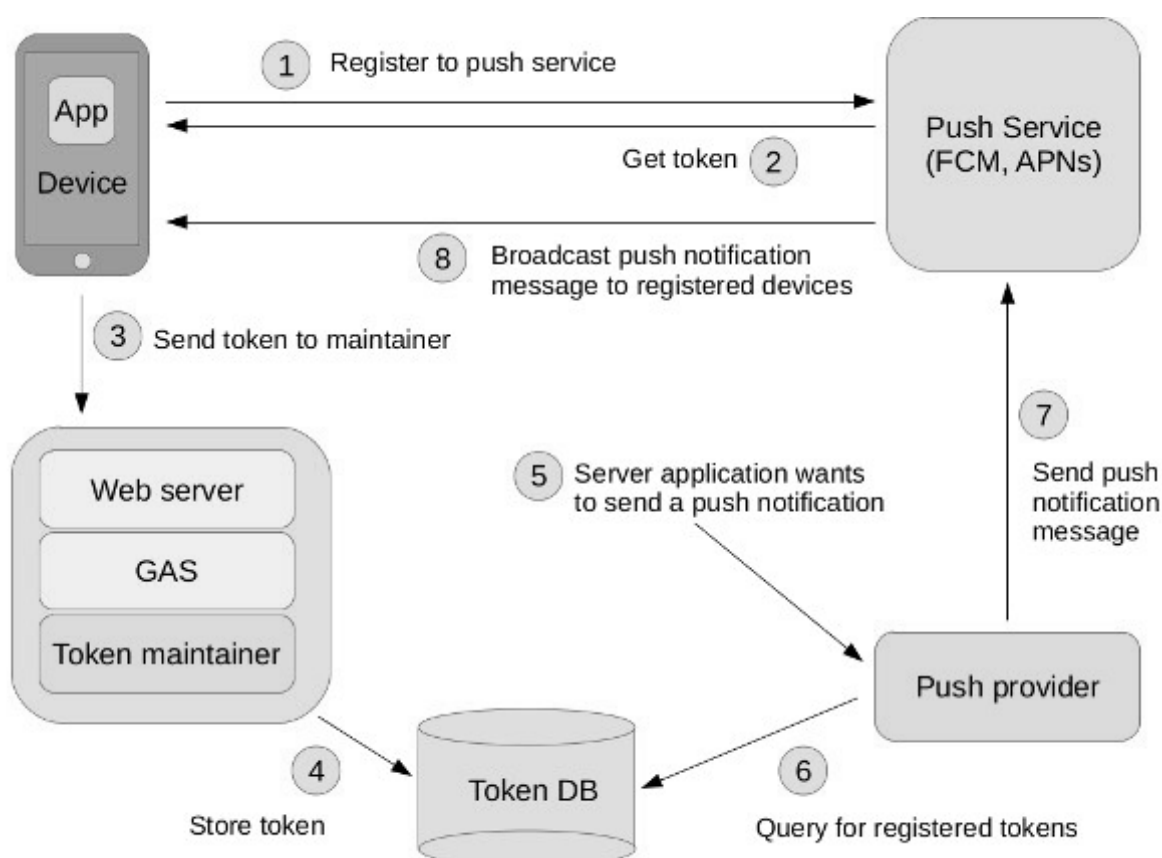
App
Device

1 Register to push service

Push Service (FCM, APNs)

Get token 2

8 Broadcast push notification message to registered devices

3 Send token to maintainer

Web server
GAS
Token maintainer

5 Server application wants to send a push notification

7

Send push notification message

Push provider

4

Store token

Token DB

6

Query for registered tokens